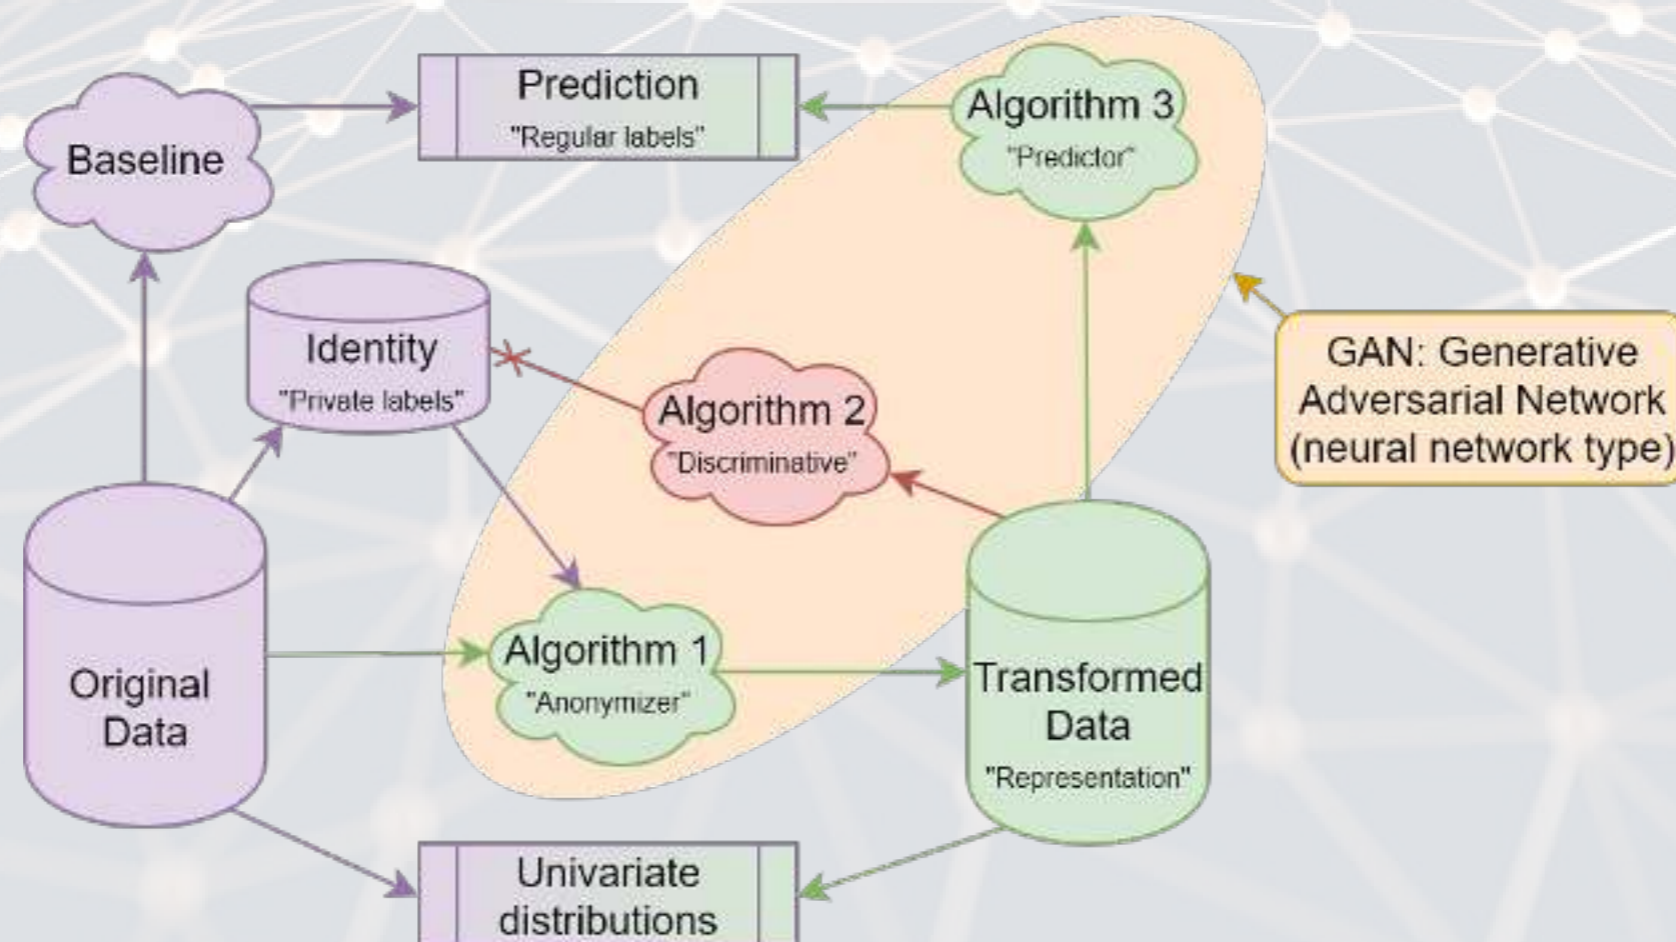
Baseline

Prediction
"Regular labels"

Algorithm 3
"Predictor"

Identity
"Private labels"

Algorithm 2
"Discriminative"

GAN: Generative Adversarial Network (neural network type)

Original Data

Algorithm 1
"Anonymizer"

Transformed Data
"Representation"

Univariate distributions